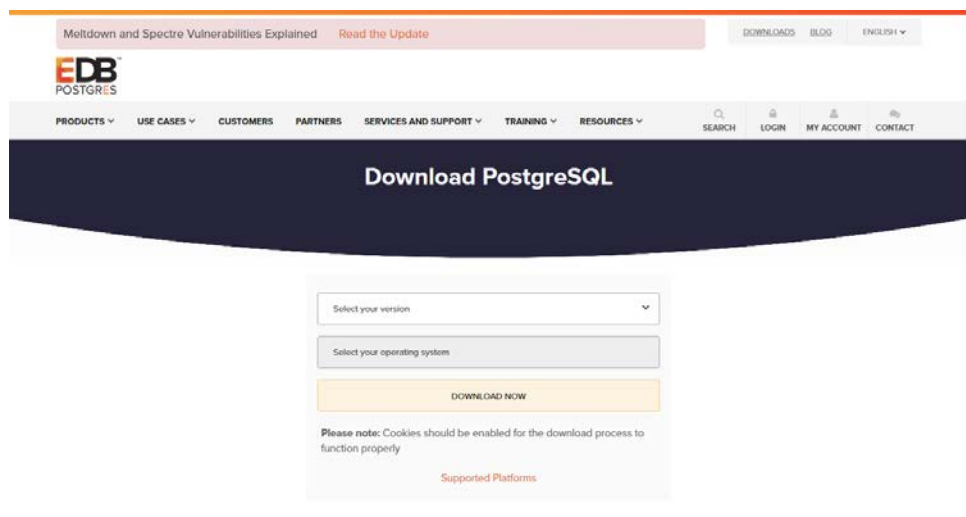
Meltdown and Spectre Vulnerabilities Explained Read the Update

DOWNLOADS BLOG ENGLISH

EDB POSTGRES

PRODUCTS USE CASES CUSTOMERS PARTNERS SERVICES AND SUPPORT TRAINING RESOURCES SEARCH LOGIN MY ACCOUNT CONTACT

Download PostgreSQL

Select your version

Select your operating system

DOWNLOAD NOW

**Please note:** Cookies should be enabled for the download process to function properly

Supported Platforms